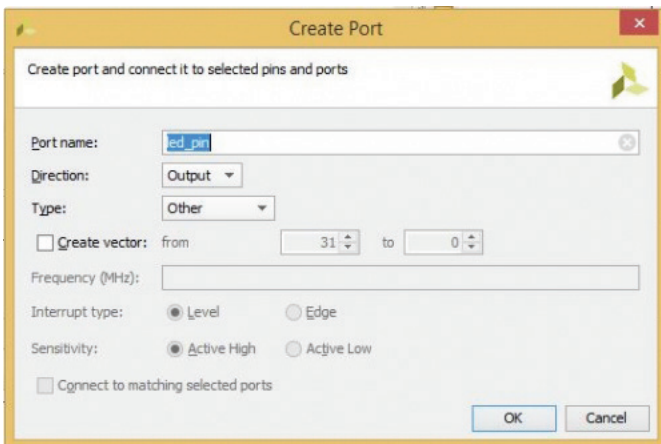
Create Port

Create port and connect it to selected pins and ports

Port name: led_pin

Direction: Output

Type: Other

Create vector: from 31 to 0

Frequency (MHz):

Interrupt type: Level Edge

Sensitivity: Active High Active Low

Connect to matching selected ports

OK Cancel